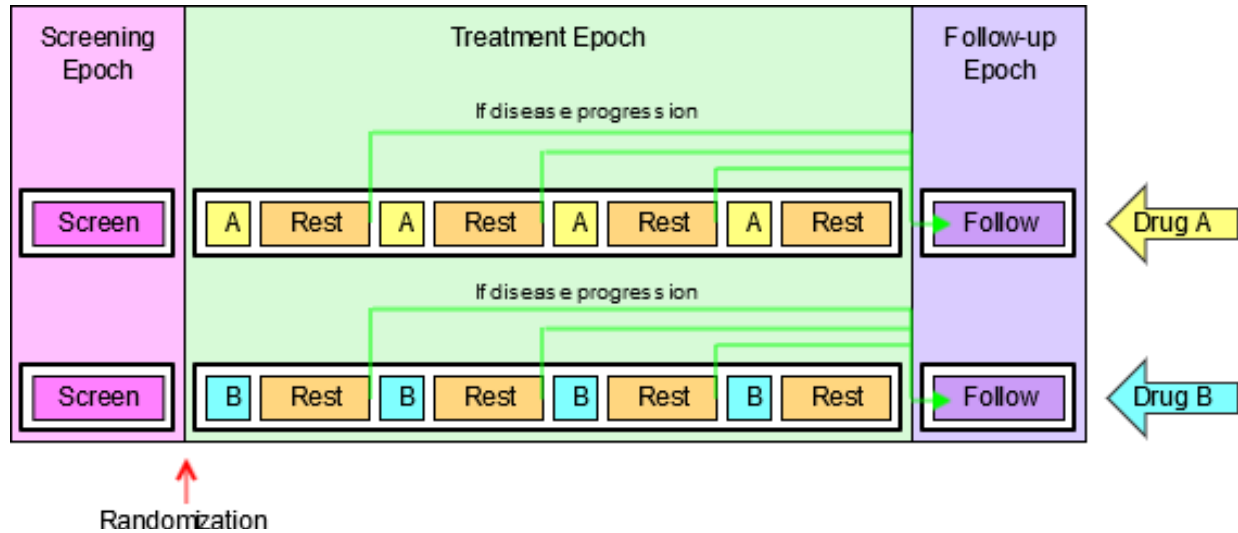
Screening Epoch

Treatment Epoch

Follow-up Epoch

If diseas e progress ion

Screen

A Rest A Rest A Rest A Rest

Follow

Drug A

If diseas e progress ion

Screen

B Rest B Rest B Rest B Rest

Follow

Drug B

Randomization